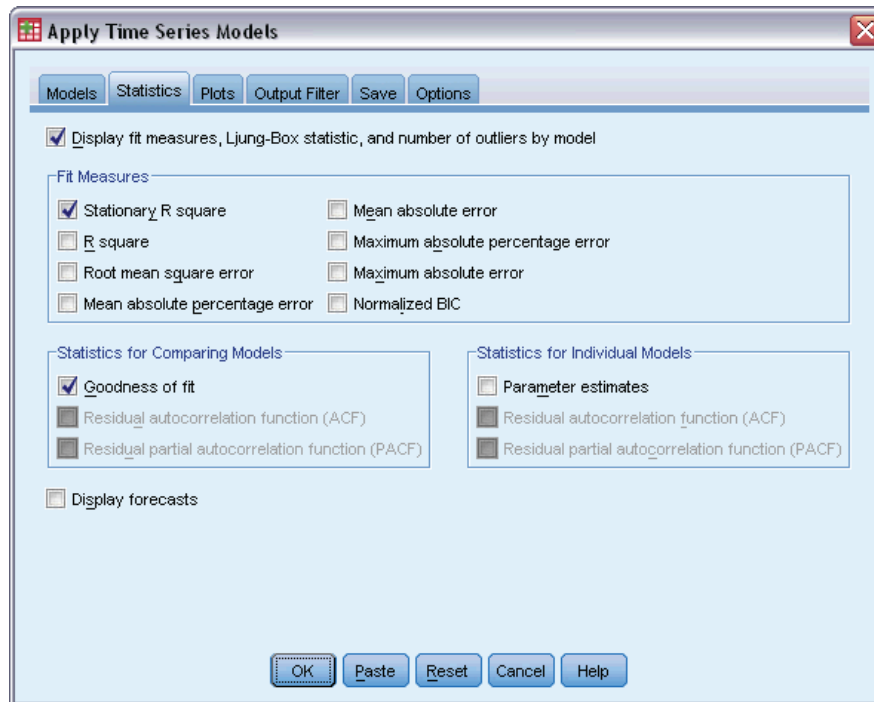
Apply Time Series Models

Models | Statistics | Plots | Output Filter | Save | Options

Display fit measures, Ljung-Box statistic, and number of outliers by model

Fit Measures

Stationary R square

R square

Root mean square error

Mean absolute percentage error

Mean absolute error

Maximum absolute percentage error

Maximum absolute error

Normalized BIC

Statistics for Comparing Models

Goodness of fit

Residual autocorrelation function (ACF)

Residual partial autocorrelation function (PACF)

Statistics for Individual Models

Parameter estimates

Residual autocorrelation function (ACF)

Residual partial autocorrelation function (PACF)

Display forecasts

OK | Paste | Reset | Cancel | Help